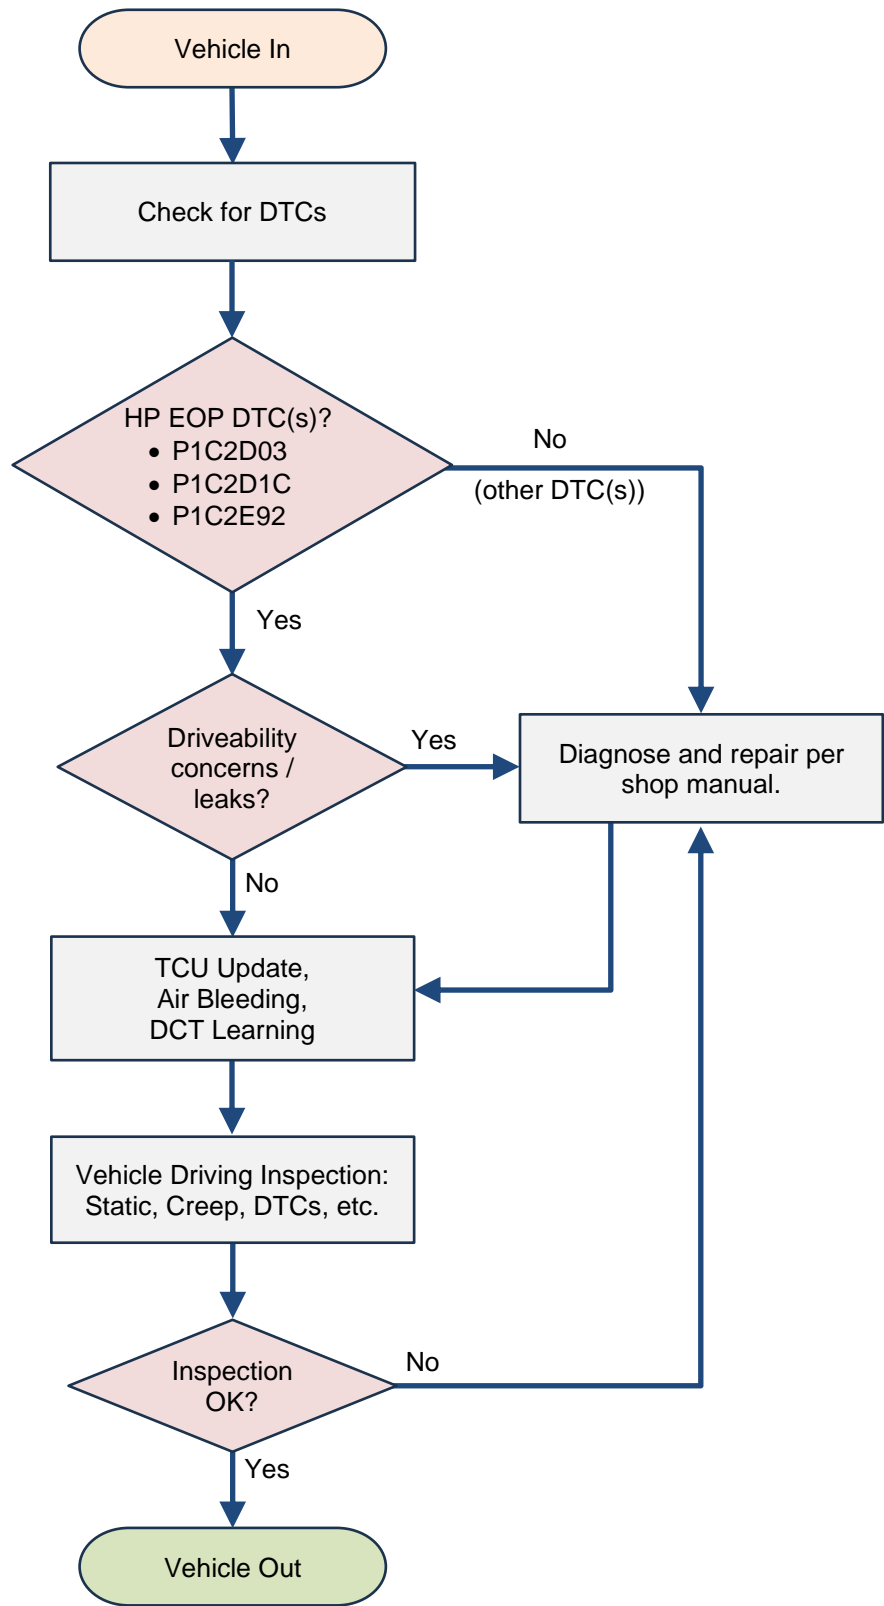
Vehicle In

Check for DTCs

HP EOP DTC(s)?
• P1C2D03
• P1C2D1C
• P1C2E92

No
(other DTC(s))

Yes

Driveability concerns / leaks?

Yes

Diagnose and repair per shop manual.

No

TCU Update, Air Bleeding, DCT Learning

Vehicle Driving Inspection: Static, Creep, DTCs, etc.

Inspection OK?

No

Yes

Vehicle Out